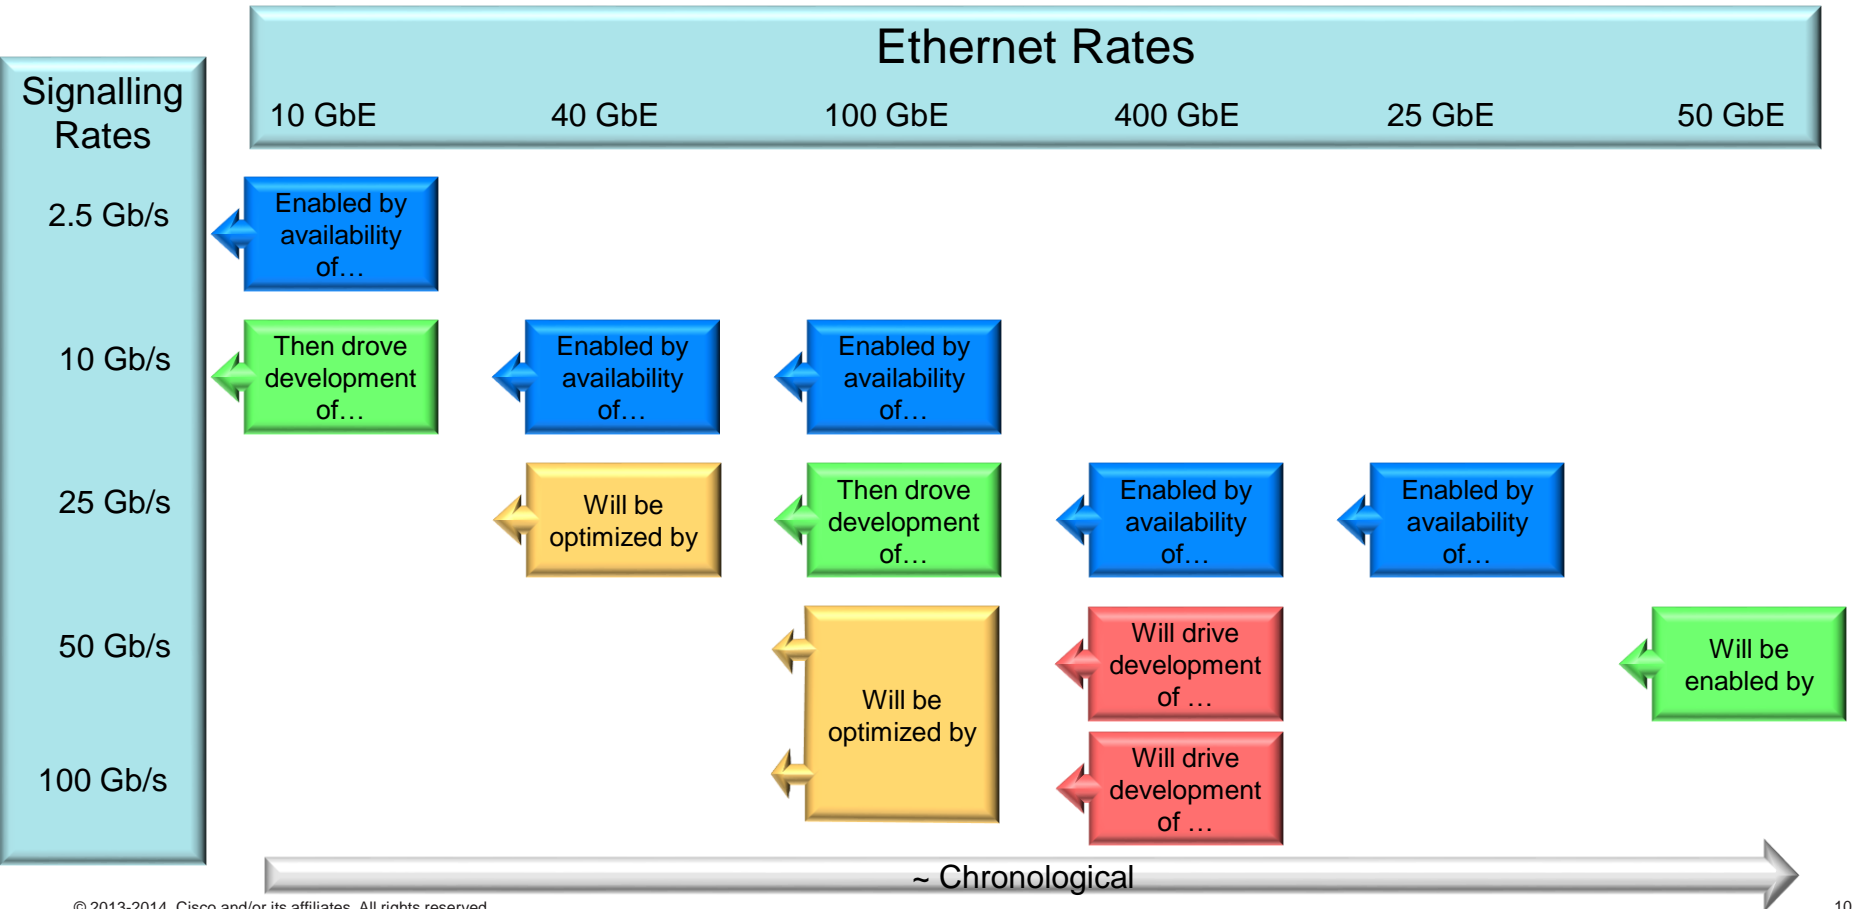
Ethernet Rates

10 GbE 40 GbE 100 GbE 400 GbE 25 GbE 50 GbE

Signalling Rates

2.5 Gb/s

10 Gb/s

25 Gb/s

50 Gb/s

100 Gb/s

Enabled by availability of…

Then drove development of…

Enabled by availability of…

Enabled by availability of…

Will be optimized by

Then drove development of…

Enabled by availability of…

Enabled by availability of…

Will be optimized by

Will drive development of …

Will drive development of …

Will be enabled by

~ Chronological

© 2013-2014 Cisco and/or its affiliates. All rights reserved.

10